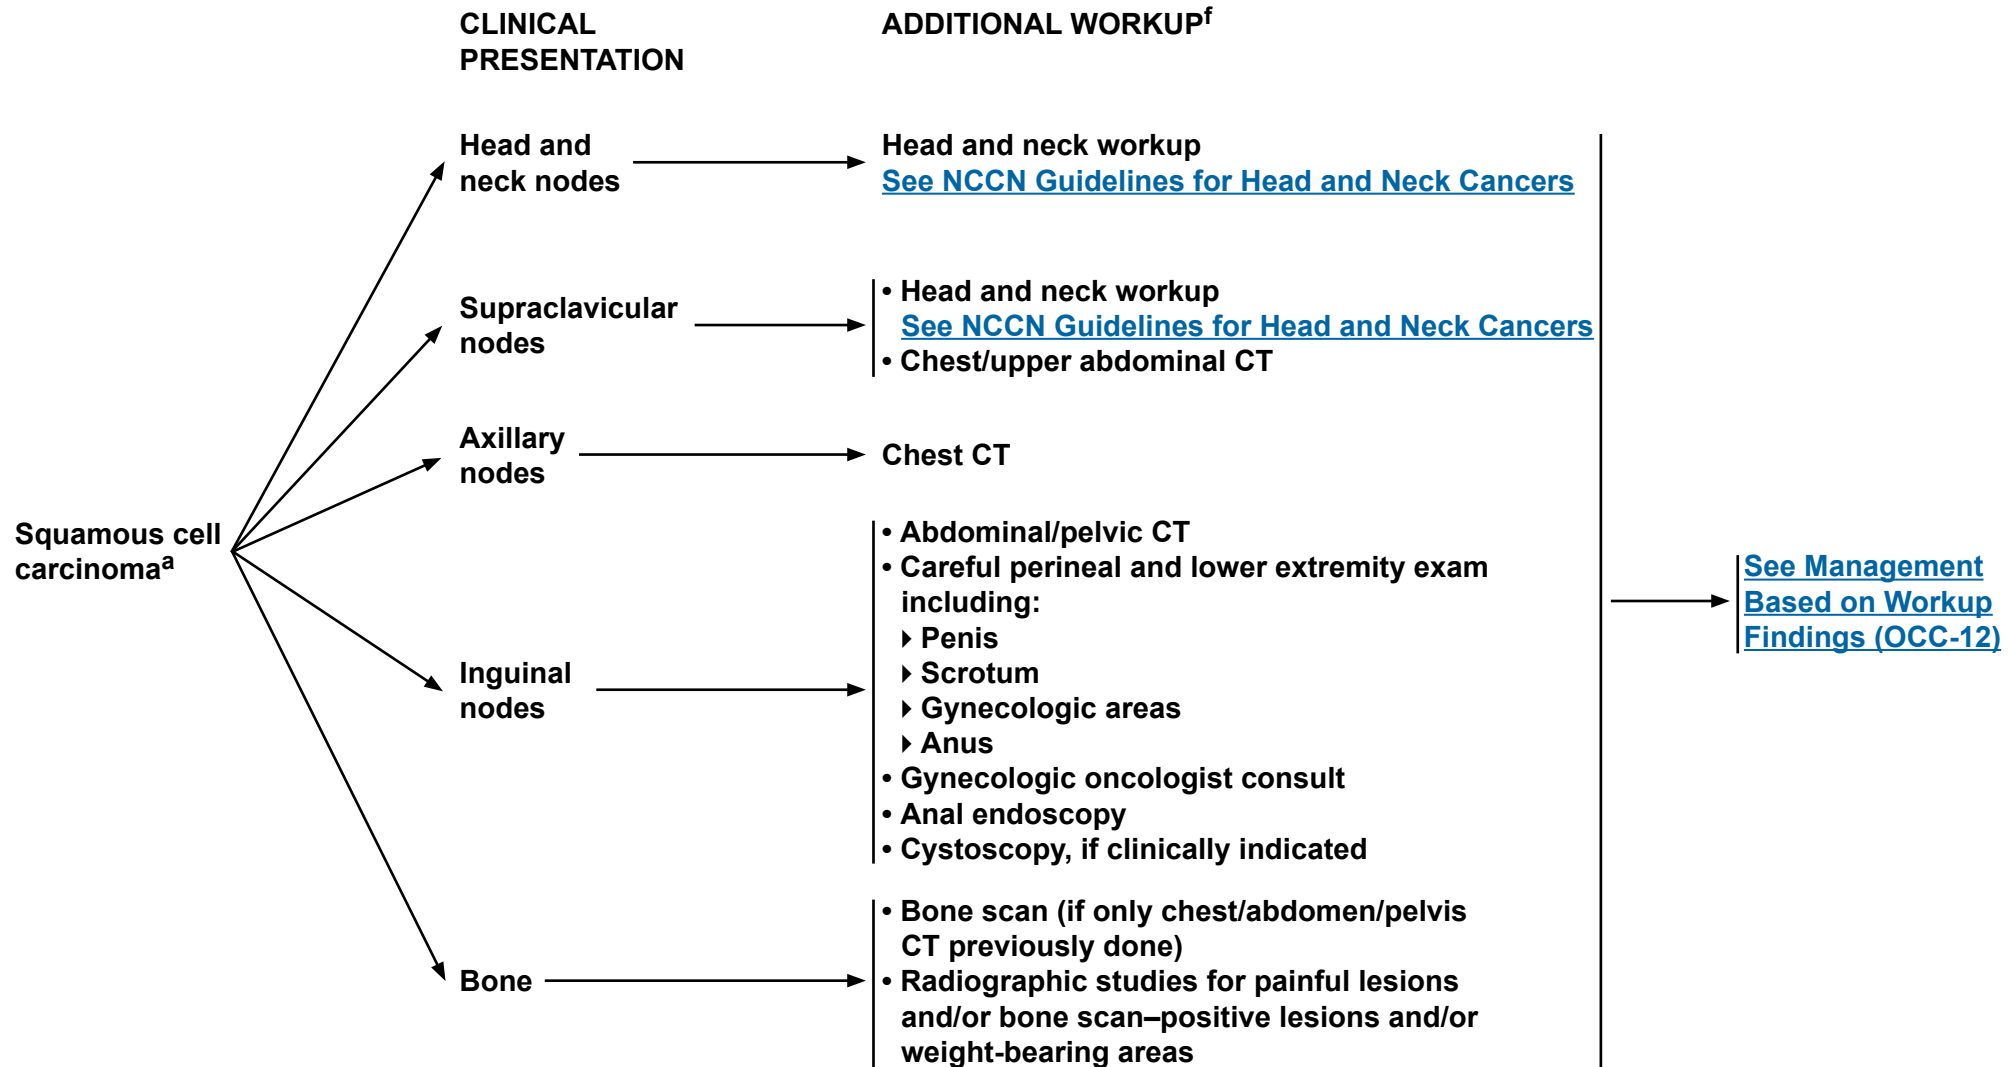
CLINICAL PRESENTATION

ADDITIONAL WORKUP$^{f}$

Squamous cell carcinoma$^{a}$

Head and neck nodes

Head and neck workup
See NCCN Guidelines for Head and Neck Cancers

Supraclavicular nodes

• Head and neck workup
See NCCN Guidelines for Head and Neck Cancers
• Chest/upper abdominal CT

Axillary nodes

Chest CT

Inguinal nodes

• Abdominal/pelvic CT
• Careful perineal and lower extremity exam including:
‣ Penis
‣ Scrotum
‣ Gynecologic areas
‣ Anus
• Gynecologic oncologist consult
• Anal endoscopy
• Cystoscopy, if clinically indicated

Bone

• Bone scan (if only chest/abdomen/pelvis CT previously done)
• Radiographic studies for painful lesions and/or bone scan–positive lesions and/or weight-bearing areas

See Management Based on Workup Findings (OCC-12)